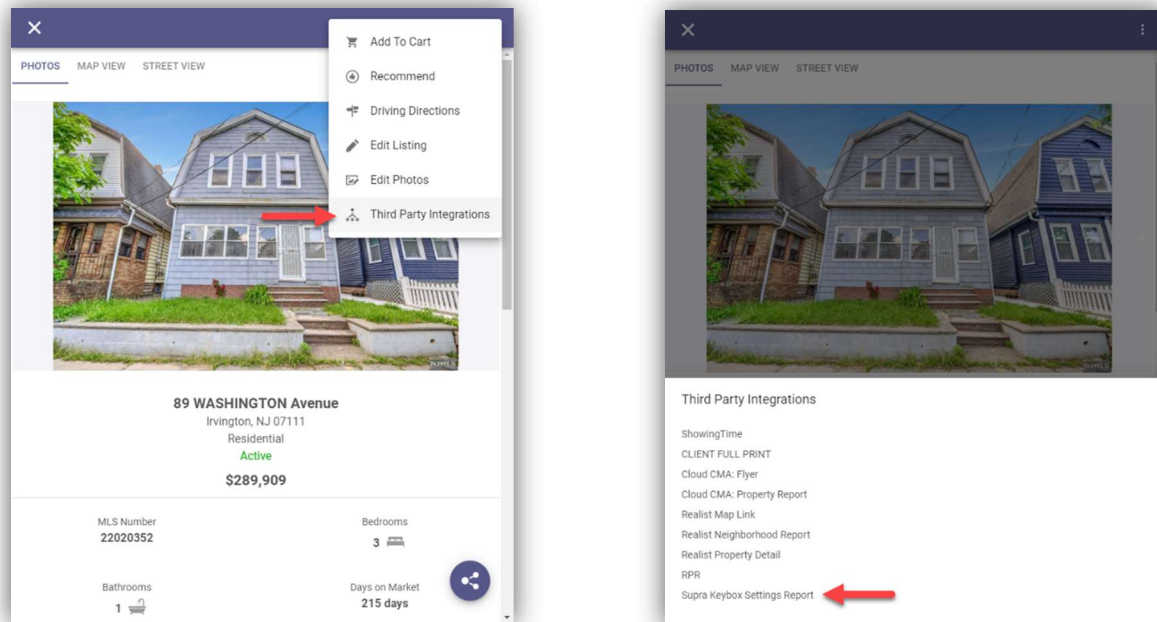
PHOTOS MAP VIEW STREET VIEW

Add To Cart
Recommend
Driving Directions
Edit Listing
Edit Photos
Third Party Integrations

NJMLS

89 WASHINGTON Avenue
Irvington, NJ 07111
Residential
Active
$289,909

MLS Number
22020352

Bedrooms
3

Bathrooms
1

Days on Market
215 days

PHOTOS MAP VIEW STREET VIEW

NJMLS

Third Party Integrations

ShowingTime
CLIENT FULL PRINT
Cloud CMA: Flyer
Cloud CMA: Property Report
Realist Map Link
Realist Neighborhood Report
Realist Property Detail
RPR
Supra Keybox Settings Report